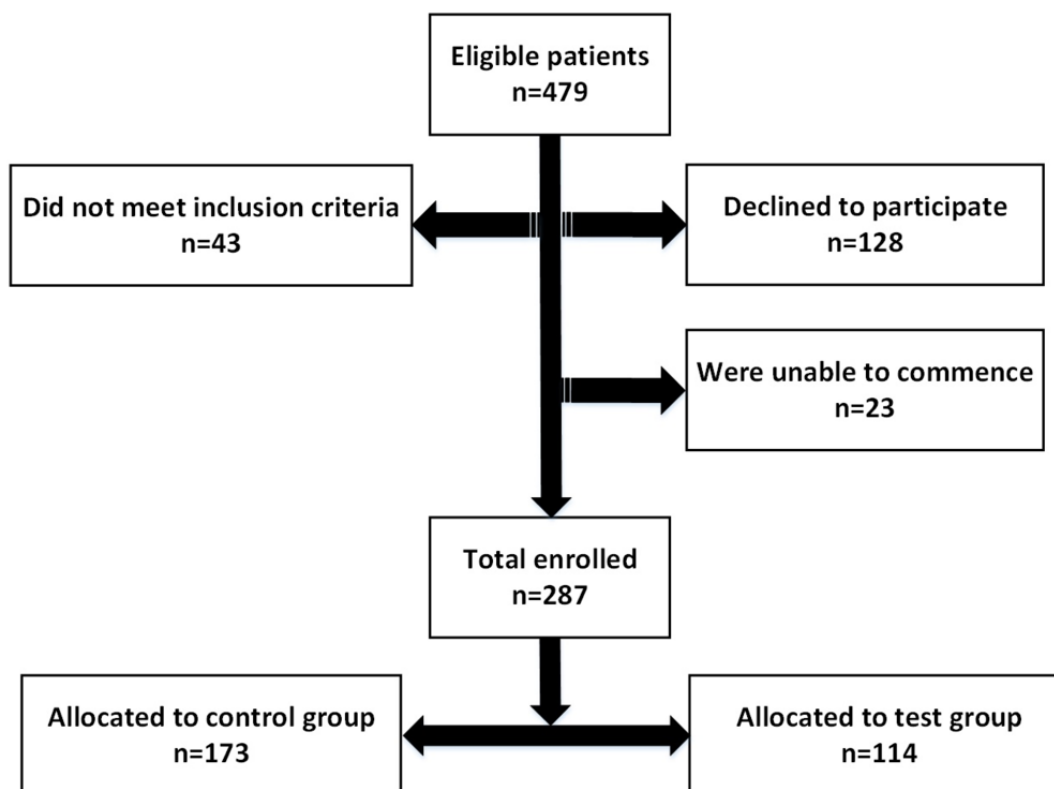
Eligible patients
n=479

Did not meet inclusion criteria
n=43

Declined to participate
n=128

Were unable to commence
n=23

Total enrolled
n=287

Allocated to control group
n=173

Allocated to test group
n=114